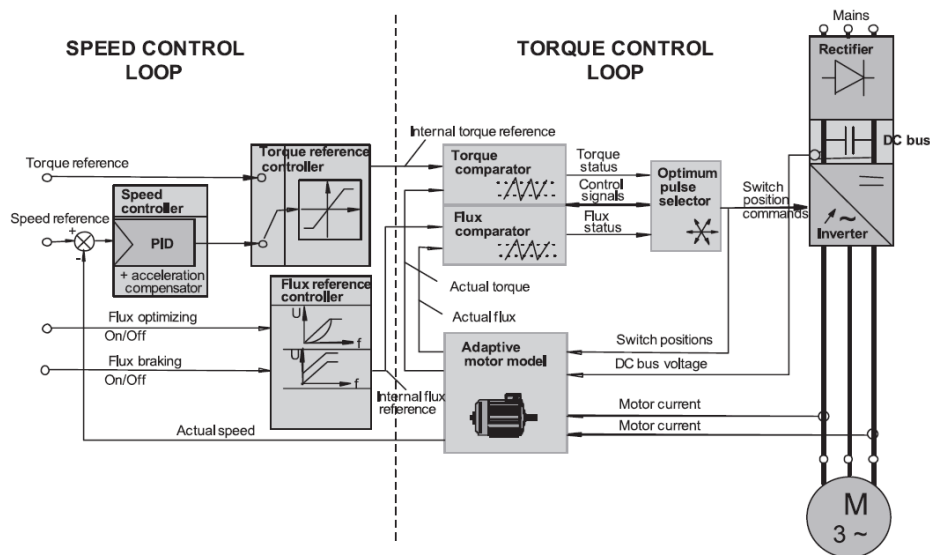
SPEED CONTROL LOOP

TORQUE CONTROL LOOP

Mains

Rectifier

DC bus

Inverter

Torque reference

Speed reference

+

-

Speed controller

PID

+ acceleration compensator

Torque reference controller

Internal torque reference

Torque comparator

Torque status

Control signals

Flux status

Flux comparator

Optimum pulse selector

Switch position commands

Actual torque

Actual flux

Flux optimizing On/Off

Flux braking On/Off

Flux reference controller

U

f

U

f

Internal flux reference

Adaptive motor model

Switch positions

DC bus voltage

Motor current

Motor current

Actual speed

M
3 ~